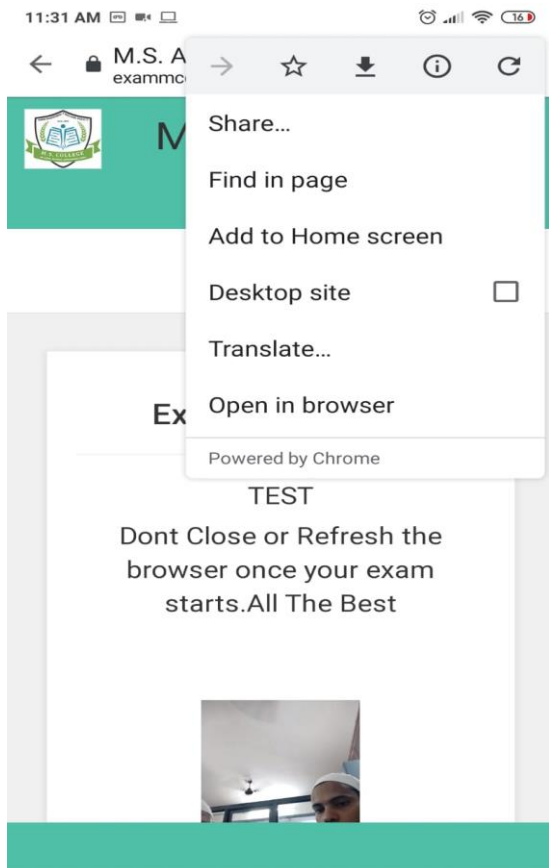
11:31 AM

16

M.S. A
exammc

M

Ex

Share...

Find in page

Add to Home screen

Desktop site

Translate...

Open in browser

Powered by Chrome

TEST
Dont Close or Refresh the browser once your exam starts.All The Best